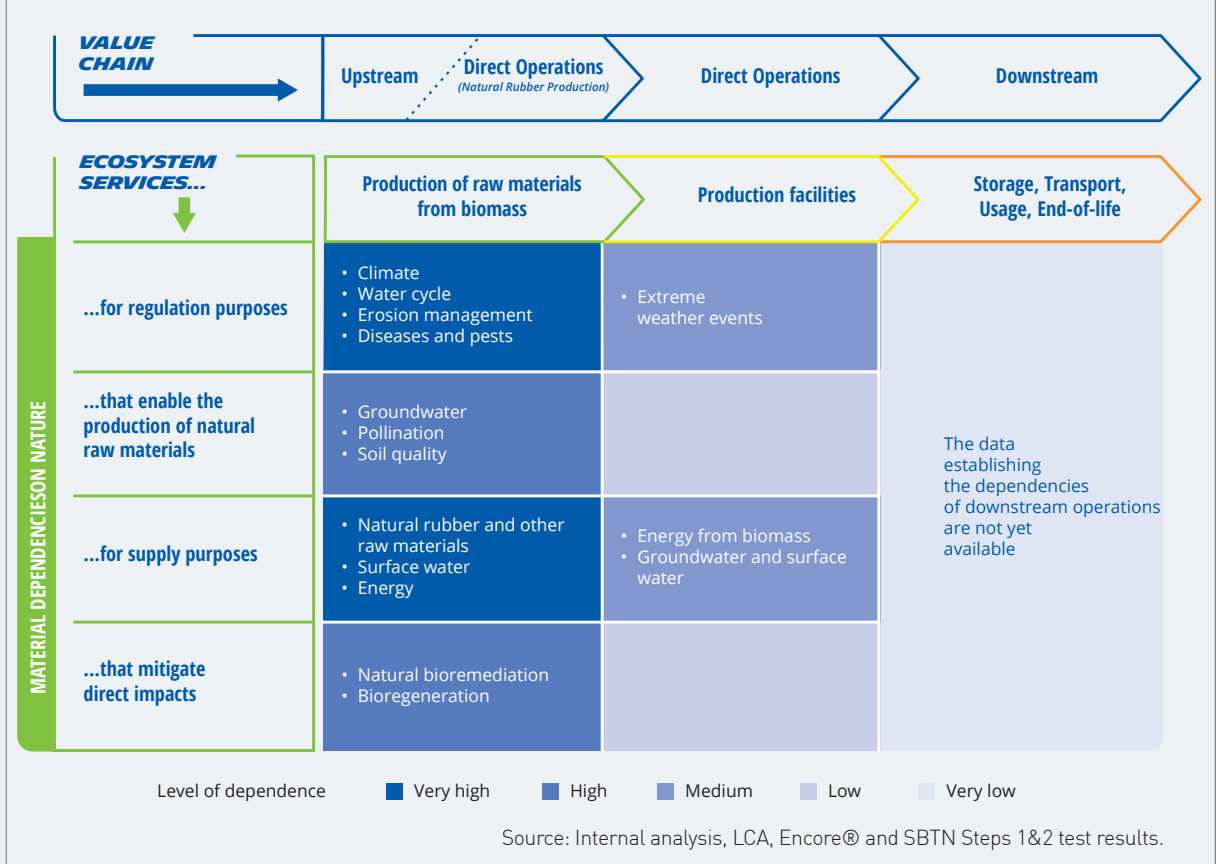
VALUE CHAIN

Upstream

Direct Operations
(Natural Rubber Production)

Direct Operations

Downstream

ECOSYSTEM SERVICES...

Production of raw materials from biomass

Production facilities

Storage, Transport, Usage, End-of-life

MATERIAL DEPENDENCIESON NATURE

| | Production of raw materials from biomass | Production facilities | Storage, Transport, Usage, End-of-life |
|---|---|---|---|
| ...for regulation purposes | • Climate<br>• Water cycle<br>• Erosion management<br>• Diseases and pests | • Extreme weather events | The data establishing the dependencies of downstream operations are not yet available |
| ...that enable the production of natural raw materials | • Groundwater<br>• Pollination<br>• Soil quality | | |
| ...for supply purposes | • Natural rubber and other raw materials<br>• Surface water<br>• Energy | • Energy from biomass<br>• Groundwater and surface water | |
| ...that mitigate direct impacts | • Natural bioremediation<br>• Bioregeneration | | |

Level of dependence Very high High Medium Low Very low

Source: Internal analysis, LCA, Encore® and SBTN Steps 1&2 test results.